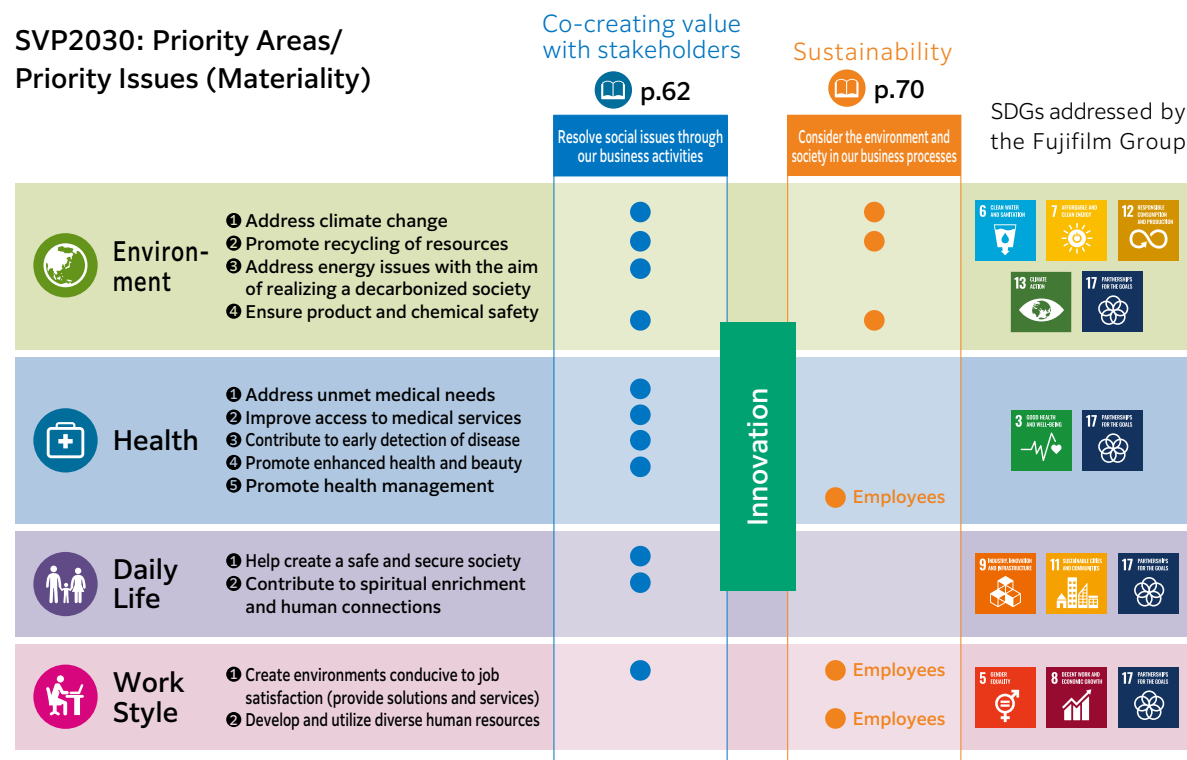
SVP2030: Priority Areas/ Priority Issues (Materiality)

Co-creating value with stakeholders
p.62

Sustainability
p.70

SDGs addressed by the Fujifilm Group

Resolve social issues through our business activities

Consider the environment and society in our business processes

Environment

❶ Address climate change
❷ Promote recycling of resources
❸ Address energy issues with the aim of realizing a decarbonized society
❹ Ensure product and chemical safety

6 CLEAN WATER AND SANITATION
7 AFFORDABLE AND CLEAN ENERGY
12 RESPONSIBLE CONSUMPTION AND PRODUCTION
13 CLIMATE ACTION
17 PARTNERSHIPS FOR THE GOALS

Health

❶ Address unmet medical needs
❷ Improve access to medical services
❸ Contribute to early detection of disease
❹ Promote enhanced health and beauty
❺ Promote health management

Employees

3 GOOD HEALTH AND WELL-BEING
17 PARTNERSHIPS FOR THE GOALS

Innovation

Daily Life

❶ Help create a safe and secure society
❷ Contribute to spiritual enrichment and human connections

9 INDUSTRY, INNOVATION AND INFRASTRUCTURE
11 SUSTAINABLE CITIES AND COMMUNITIES
17 PARTNERSHIPS FOR THE GOALS

Work Style

❶ Create environments conducive to job satisfaction (provide solutions and services)
❷ Develop and utilize diverse human resources

Employees
Employees

5 GENDER EQUALITY
8 DECENT WORK AND ECONOMIC GROWTH
17 PARTNERSHIPS FOR THE GOALS